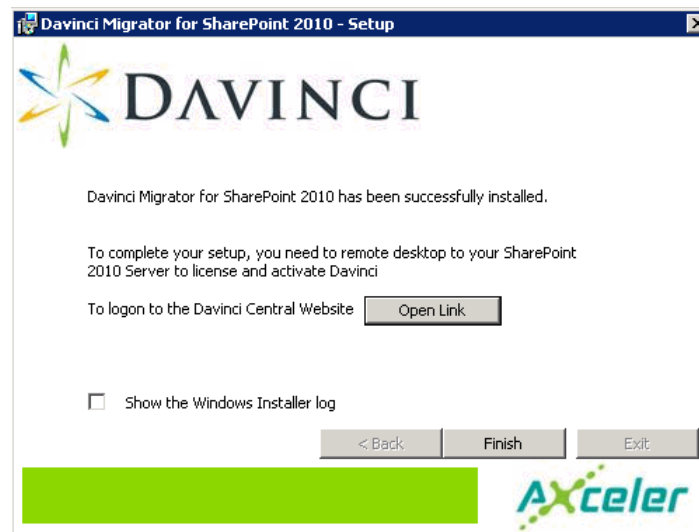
Davinci Migrator for SharePoint 2010 - Setup

DAVINCI

Davinci Migrator for SharePoint 2010 has been successfully installed.

To complete your setup, you need to remote desktop to your SharePoint 2010 Server to license and activate Davinci

To logon to the Davinci Central Website Open Link

Show the Windows Installer log

< Back Finish Exit

AXceler